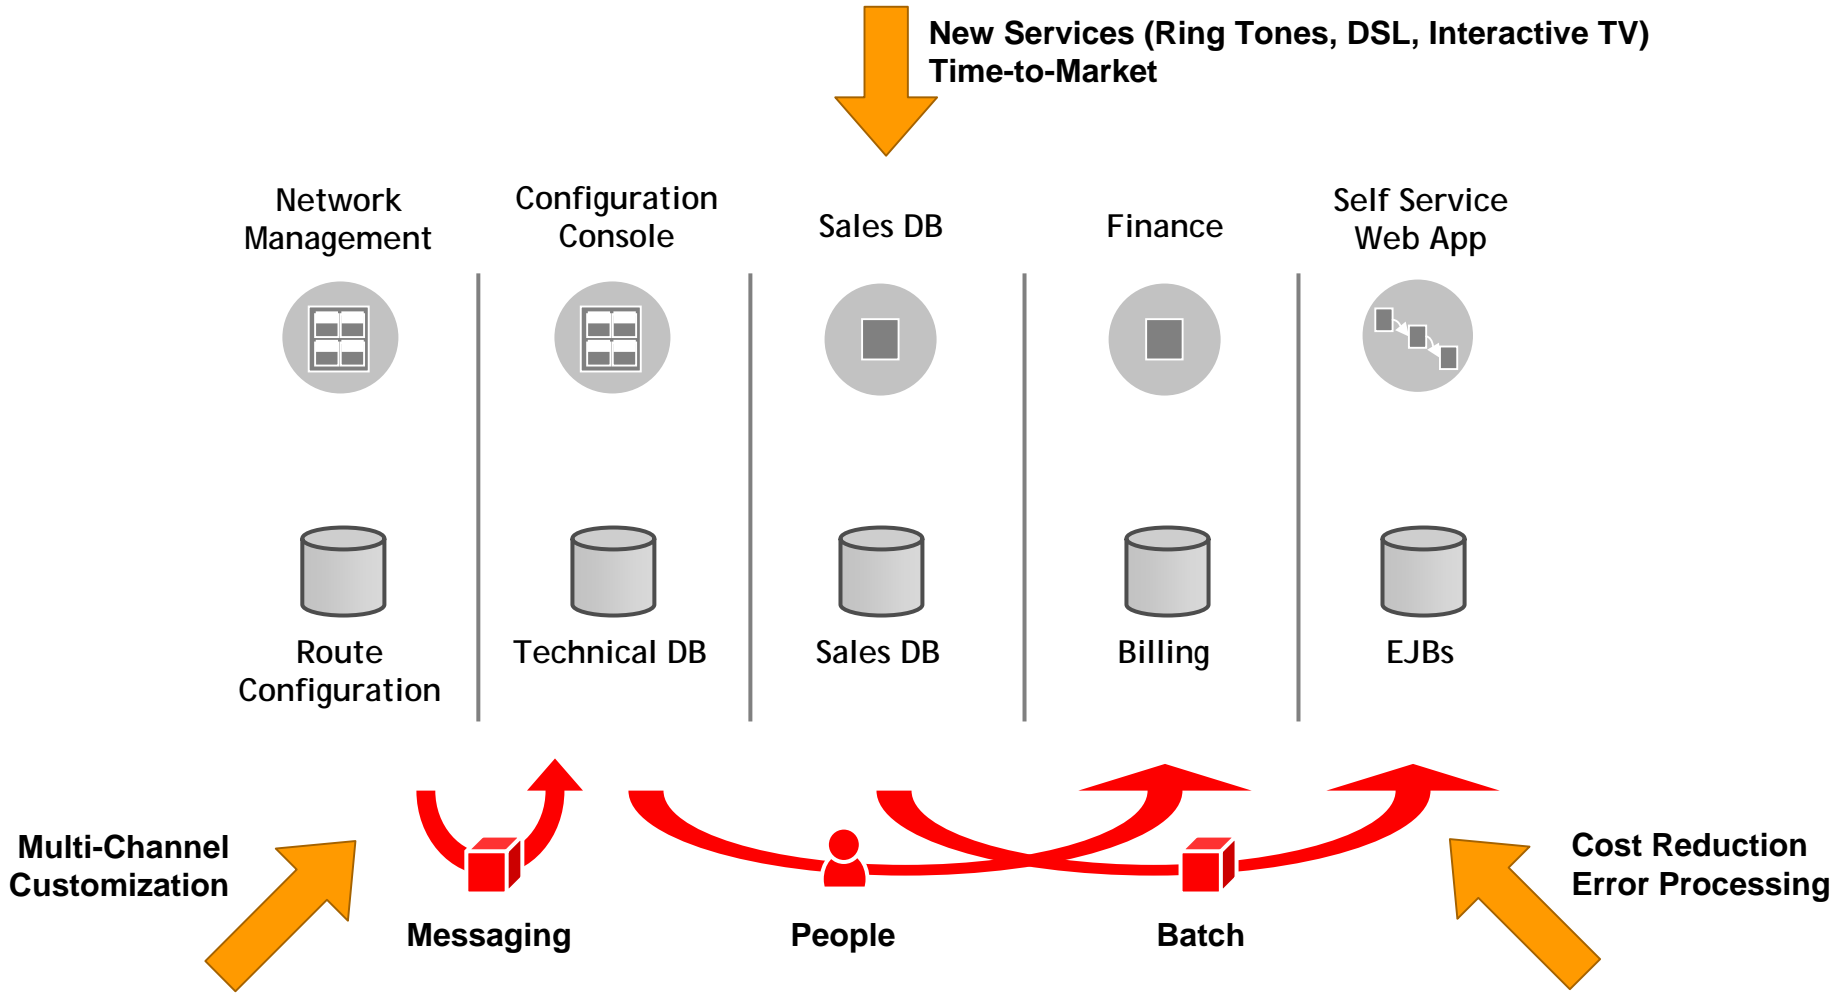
New Services (Ring Tones, DSL, Interactive TV)
Time-to-Market

Network Management

Configuration Console

Sales DB

Finance

Self Service Web App

Route Configuration

Technical DB

Sales DB

Billing

EJBs

Multi-Channel Customization

Messaging

People

Batch

Cost Reduction
Error Processing